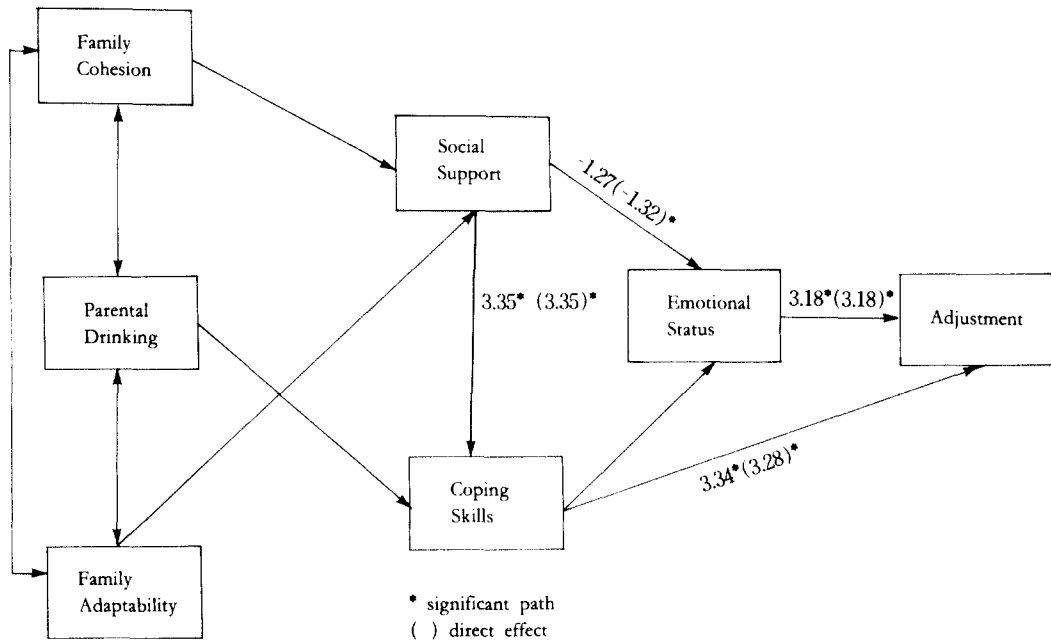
Family Cohesion

Social Support

-1.27(-1.32)*

Parental Drinking

3.35* (3.35)*

Emotional Status

3.18*(3.18)*

Adjustment

Coping Skills

3.34*(3.28)*

Family Adaptability

* significant path
( ) direct effect